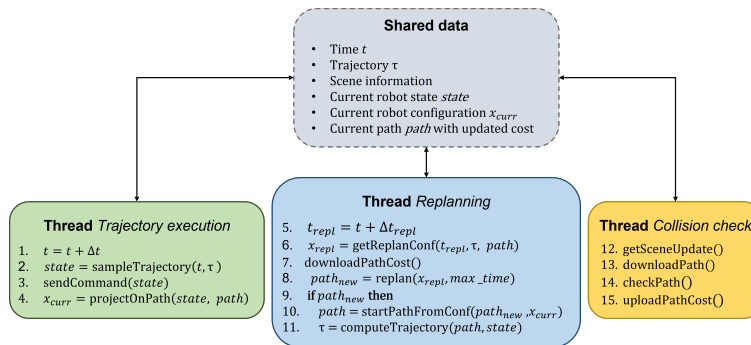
**Shared data**

- Time $t$
- Trajectory $\tau$
- Scene information
- Current robot state *state*
- Current robot configuration $x_{curr}$
- Current path *path* with updated cost

**Thread** *Trajectory execution*

1. $t = t + \Delta t$
2. $state$ = sampleTrajectory($t$, $\tau$ )
3. sendCommand($state$)
4. $x_{curr}$ = projectOnPath($state$, $path$)

**Thread** *Replanning*

5. $t_{repl} = t + \Delta t_{repl}$
6. $x_{repl}$ = getReplanConf($t_{repl}$, $\tau$, $path$)
7. downloadPathCost()
8. $path_{new}$ = replan($x_{repl}$, $max\_time$)
9. **if** $path_{new}$ **then**
10. $path$ = startPathFromConf($path_{new}$ ,$x_{curr}$)
11. $\tau$ = computeTrajectory($path$, $state$)

**Thread** *Collision check*

12. getSceneUpdate()
13. downloadPath()
14. checkPath()
15. uploadPathCost()